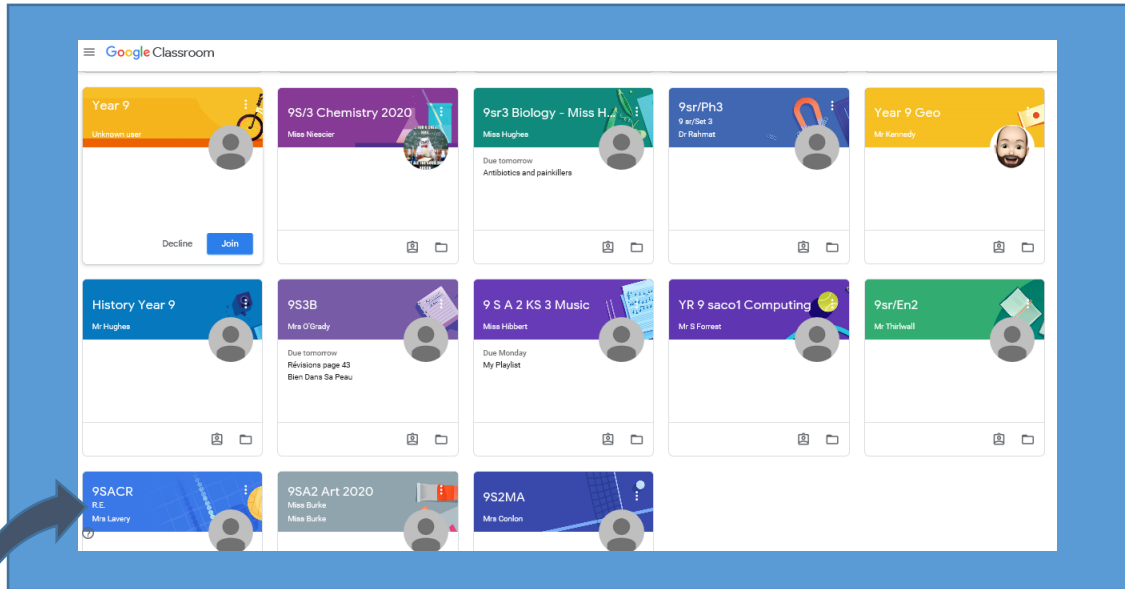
Google Classroom

Year 9
Unknown user
Decline
Join

9S/3 Chemistry 2020
Miss Niescier

9sr3 Biology - Miss H...
Miss Hughes
Due tomorrow
Antibiotics and painkillers

9sr/Ph3
9 sr/Set 3
Dr Rahmat

Year 9 Geo
Mr Kennedy

History Year 9
Mr Hughes

9S3B
Mrs O'Grady
Due tomorrow
Révisions page 43
Bien Dans Sa Peau

9 S A 2 KS 3 Music
Miss Hibbert
Due Monday
My Playlist

YR 9 saco1 Computing
Mr S Forrest

9sr/En2
Mr Thirlwall

9SACR
R.E.
Mrs Lavery

9SA2 Art 2020
Miss Burke
Miss Burke

9S2MA
Mrs Conlon